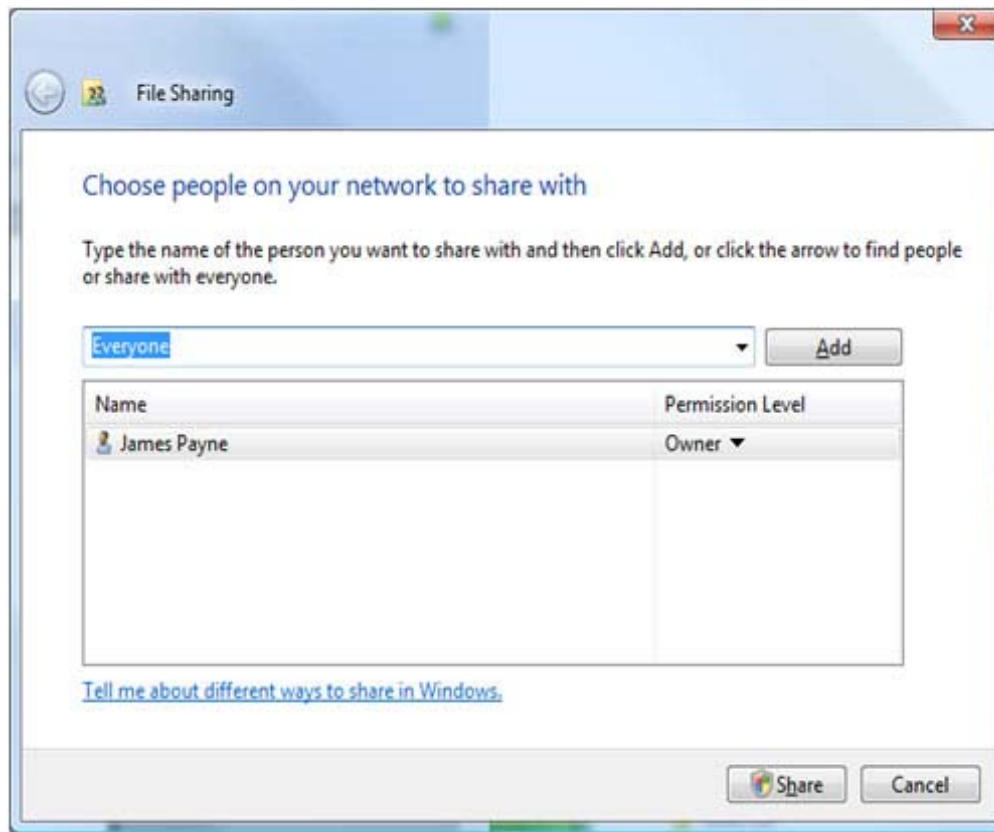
File Sharing

Choose people on your network to share with

Type the name of the person you want to share with and then click Add, or click the arrow to find people or share with everyone.

Everyone

Add

| Name | Permission Level |
|---|---|
| James Payne | Owner ▼ |

Tell me about different ways to share in Windows.

Share

Cancel